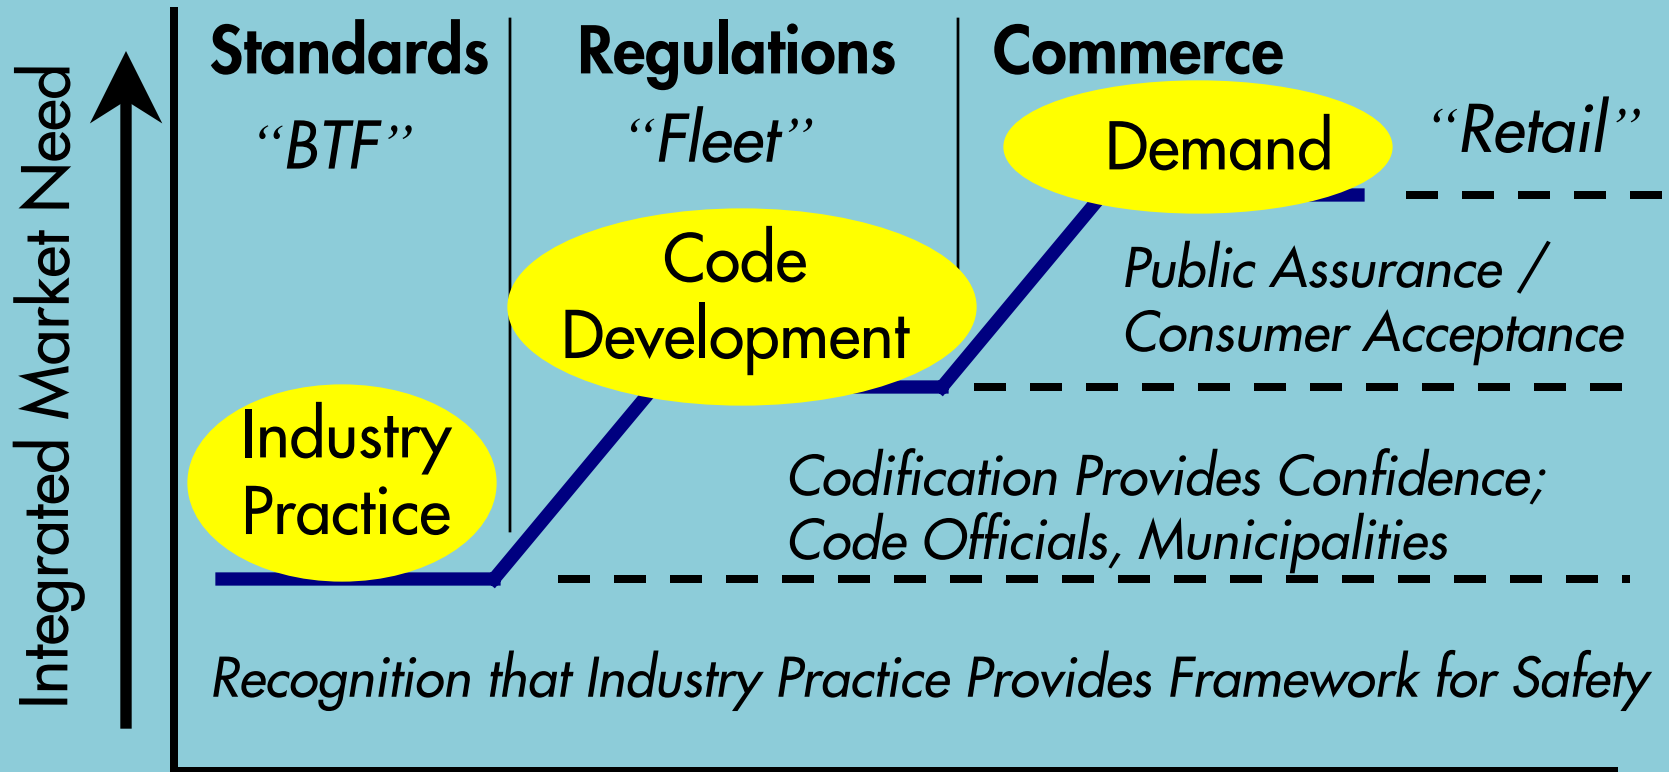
Integrated Market Need

Standards

"BTF"

Regulations

"Fleet"

Commerce

Demand

"Retail"

Code Development

Public Assurance / Consumer Acceptance

Industry Practice

Codification Provides Confidence; Code Officials, Municipalities

Recognition that Industry Practice Provides Framework for Safety